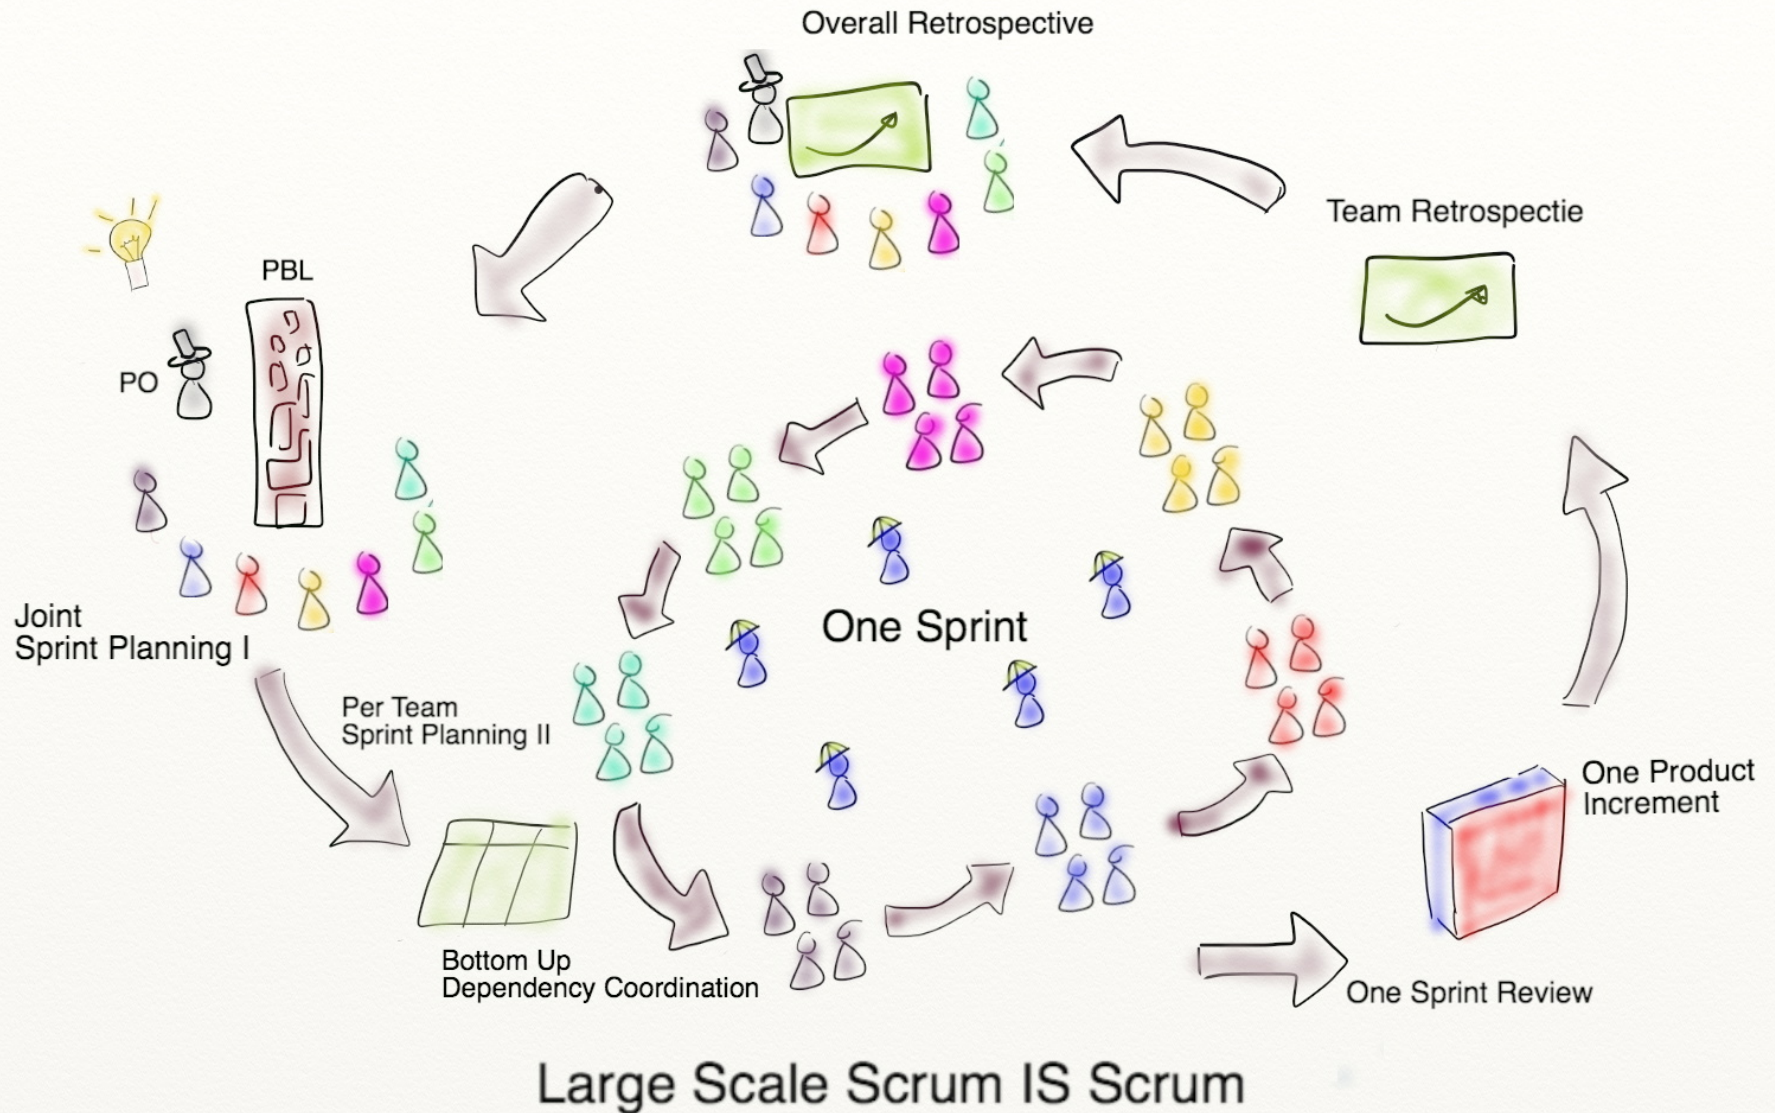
Overall Retrospective

Team Retrospectie

PBL

PO

Joint
Sprint Planning I

Per Team
Sprint Planning II

One Sprint

One Product
Increment

Bottom Up
Dependency Coordination

One Sprint Review

Large Scale Scrum IS Scrum